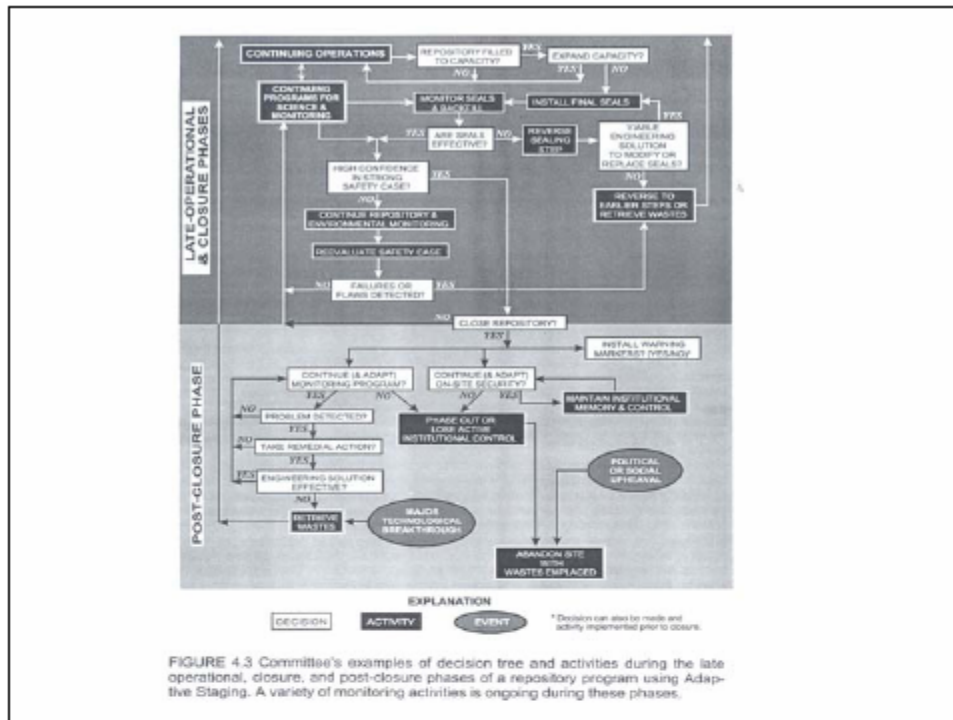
LATE-OPERATIONAL & CLOSURE PHASES

CONTINUING OPERATIONS

REPOSITORY FILLED TO CAPACITY?

YES

EXPAND CAPACITY?

NO

YES

NO

CONTINUING PROGRAMS FOR SCIENCE & MONITORING

MONITOR SEALS & BACKFILL

INSTALL FINAL SEALS

YES

ARE SEALS EFFECTIVE?

NO

REVERSE SEALING STEP

VIABLE ENGINEERING SOLUTION TO MODIFY OR REPLACE SEALS?

YES

HIGH CONFIDENCE IN STRONG SAFETY CASE?

YES

NO

NO

REVERSE TO EARLIER STEPS OR RETRIEVE WASTES

CONTINUE REPOSITORY & ENVIRONMENTAL MONITORING

REEVALUATE SAFETY CASE

NO

FAILURES OR FLAWS DETECTED?

YES

NO

CLOSE REPOSITORY?

YES

POST-CLOSURE PHASE

INSTALL WARNING MARKERS? (YES/NO)

CONTINUE (& ADAPT) MONITORING PROGRAM?

CONTINUE (& ADAPT) ON-SITE SECURITY?

YES

NO

NO

YES

MAINTAIN INSTITUTIONAL MEMORY & CONTROL

NO

PROBLEM DETECTED?

PHASE OUT OR LOSE ACTIVE INSTITUTIONAL CONTROL

YES

TAKE REMEDIAL ACTION?

YES

YES

ENGINEERING SOLUTION EFFECTIVE?

POLITICAL OR SOCIAL UPHEAVAL

NO

RETRIEVE WASTES

MAJOR TECHNOLOGICAL BREAKTHROUGH

ABANDON SITE WITH WASTES EMPLACED

EXPLANATION

DECISION

ACTIVITY

EVENT

* Decision can also be made and activity implemented prior to closure.

FIGURE 4.3 Committee's examples of decision tree and activities during the late operational, closure, and post-closure phases of a repository program using Adaptive Staging. A variety of monitoring activities is ongoing during these phases.